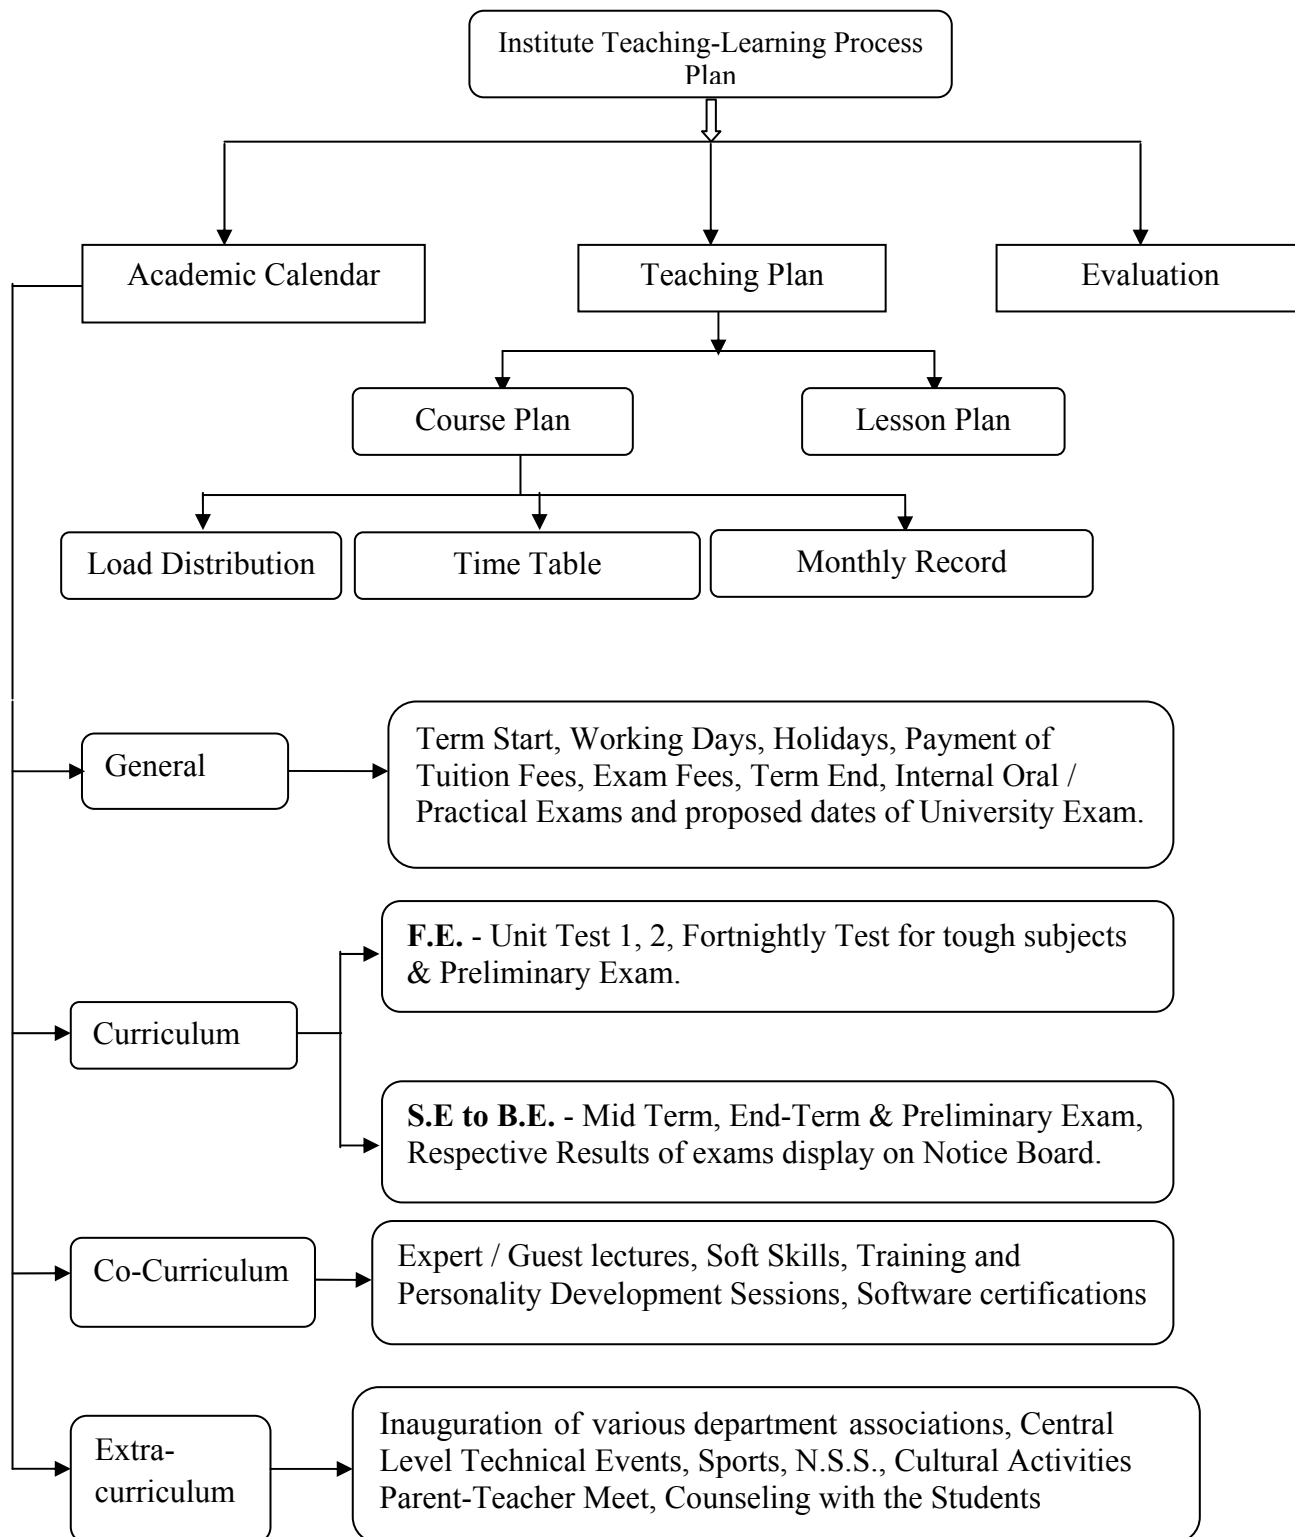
Institute Teaching-Learning Process Plan

Academic Calendar

Teaching Plan

Evaluation

Course Plan

Lesson Plan

Load Distribution

Time Table

Monthly Record

General

Term Start, Working Days, Holidays, Payment of Tuition Fees, Exam Fees, Term End, Internal Oral / Practical Exams and proposed dates of University Exam.

Curriculum

**F.E.** - Unit Test 1, 2, Fortnightly Test for tough subjects & Preliminary Exam.

**S.E to B.E.** - Mid Term, End-Term & Preliminary Exam, Respective Results of exams display on Notice Board.

Co-Curriculum

Expert / Guest lectures, Soft Skills, Training and Personality Development Sessions, Software certifications

Extra-curriculum

Inauguration of various department associations, Central Level Technical Events, Sports, N.S.S., Cultural Activities Parent-Teacher Meet, Counseling with the Students